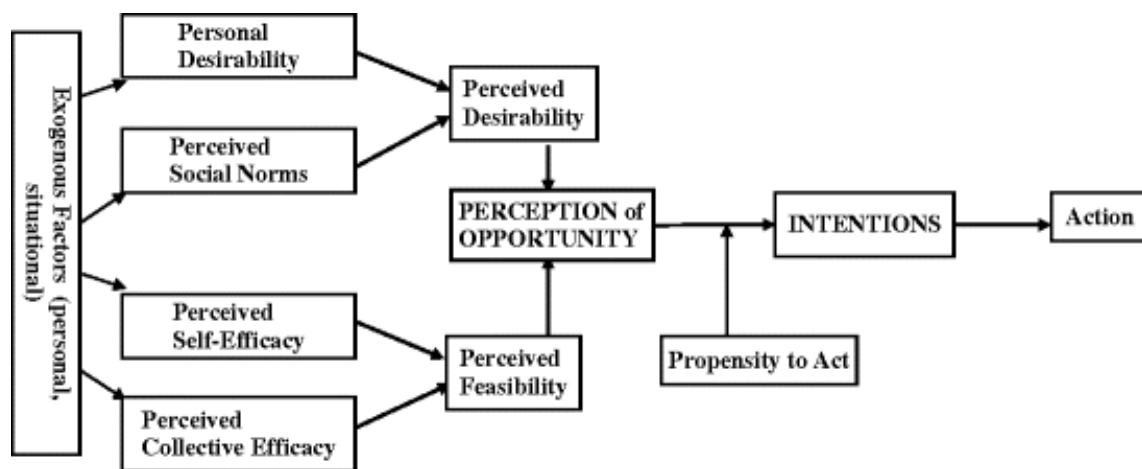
Exogenous Factors (personal, situational)

Personal Desirability

Perceived Social Norms

Perceived Self-Efficacy

Perceived Collective Efficacy

Perceived Desirability

Perceived Feasibility

PERCEPTION of OPPORTUNITY

Propensity to Act

INTENTIONS

Action